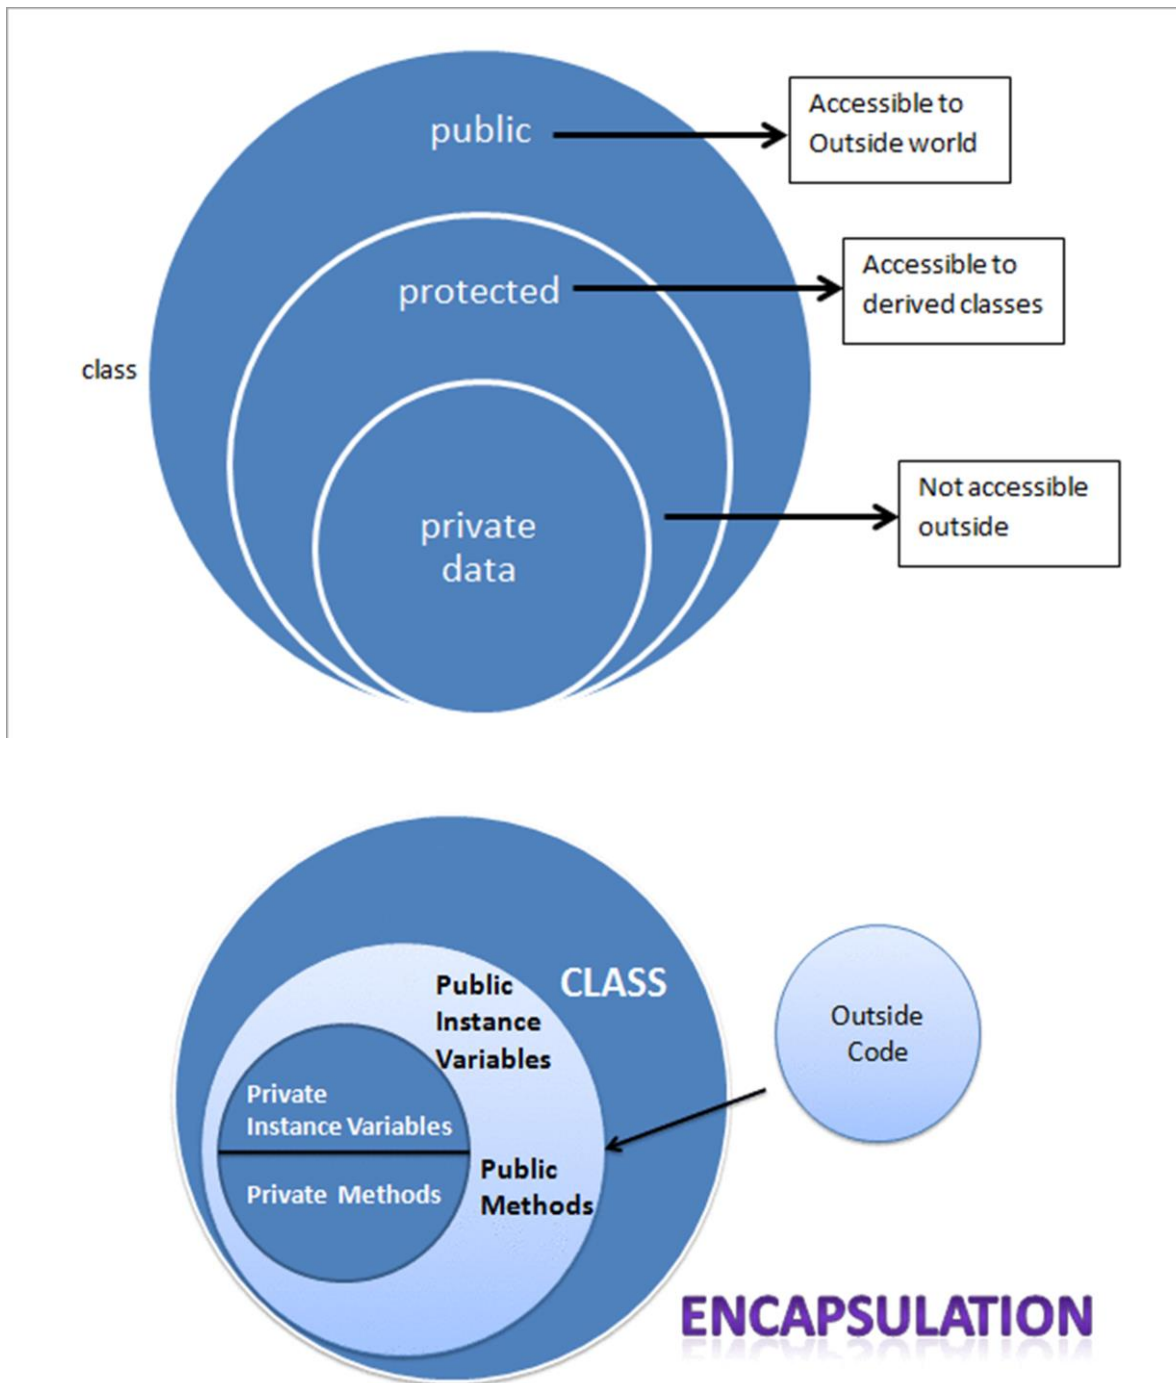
public

Accessible to Outside world

protected

Accessible to derived classes

class

private data

Not accessible outside

Public Instance Variables

CLASS

Outside Code

Private Instance Variables

Private Methods

Public Methods

ENCAPSULATION